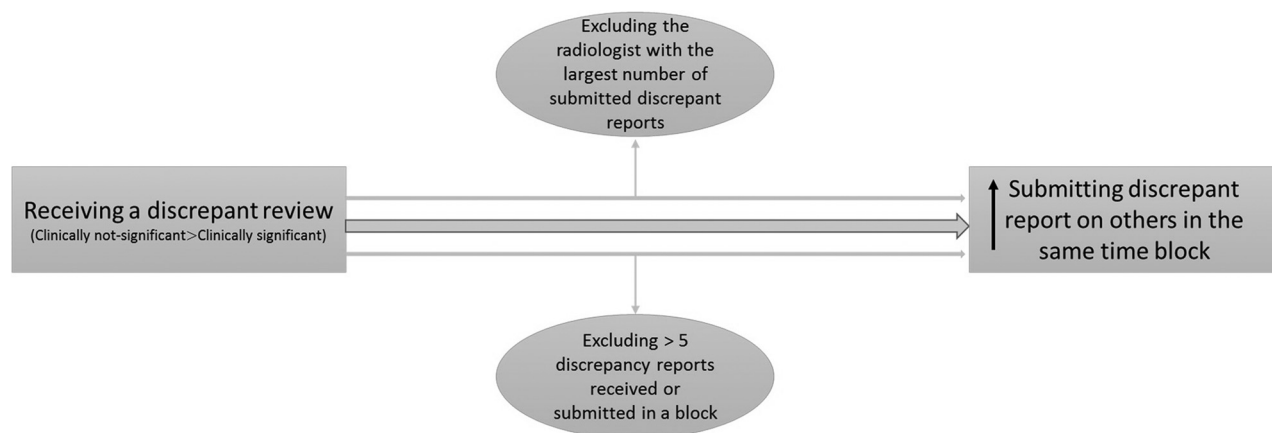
Excluding the radiologist with the largest number of submitted discrepant reports

Receiving a discrepant review
(Clinically not-significant>Clinically significant)

↑ Submitting discrepant report on others in the same time block

Excluding > 5 discrepancy reports received or submitted in a block